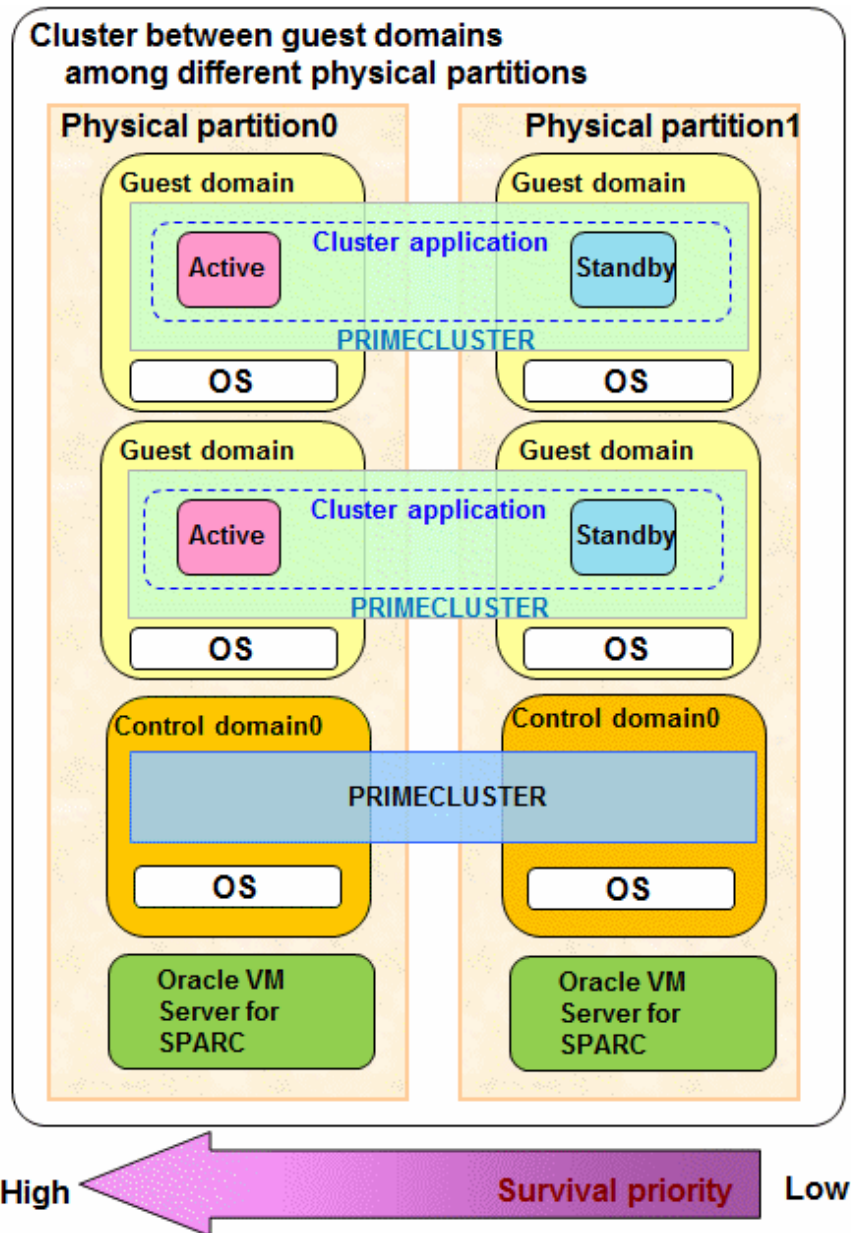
Cluster between guest domains among different physical partitions

Physical partition0

Physical partition1

Guest domain

Guest domain

Cluster application

Active

Standby

PRIMECLUSTER

OS

OS

Guest domain

Guest domain

Cluster application

Active

Standby

PRIMECLUSTER

OS

OS

Control domain0

Control domain0

PRIMECLUSTER

OS

OS

Oracle VM Server for SPARC

Oracle VM Server for SPARC

High

Survival priority

Low